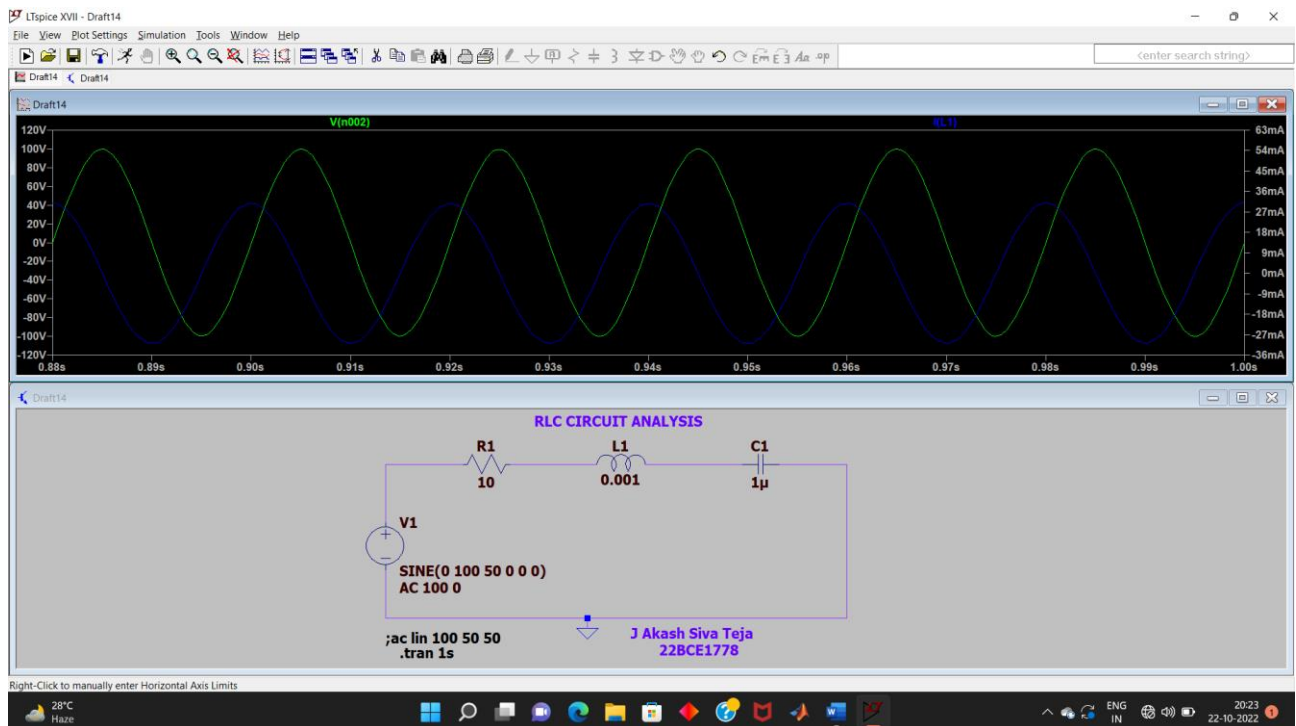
LTspice XVII - Draft14

File View Plot Settings Simulation Tools Window Help

<enter search string>

Draft14 Draft14

Draft14

V(n002)

I(L1)

120V
100V
80V
60V
40V
20V
0V
-20V
-40V
-60V
-80V
-100V
-120V

63mA
54mA
45mA
36mA
27mA
18mA
9mA
0mA
-9mA
-18mA
-27mA
-36mA

0.88s 0.89s 0.90s 0.91s 0.92s 0.93s 0.94s 0.95s 0.96s 0.97s 0.98s 0.99s 1.00s

Draft14

RLC CIRCUIT ANALYSIS

R1
10

L1
0.001

C1
1µ

V1

SINE(0 100 50 0 0 0)
AC 100 0

;ac lin 100 50 50
.tran 1s

J Akash Siva Teja
22BCE1778

Right-Click to manually enter Horizontal Axis Limits

28°C
Haze

ENG
IN

20:23
22-10-2022